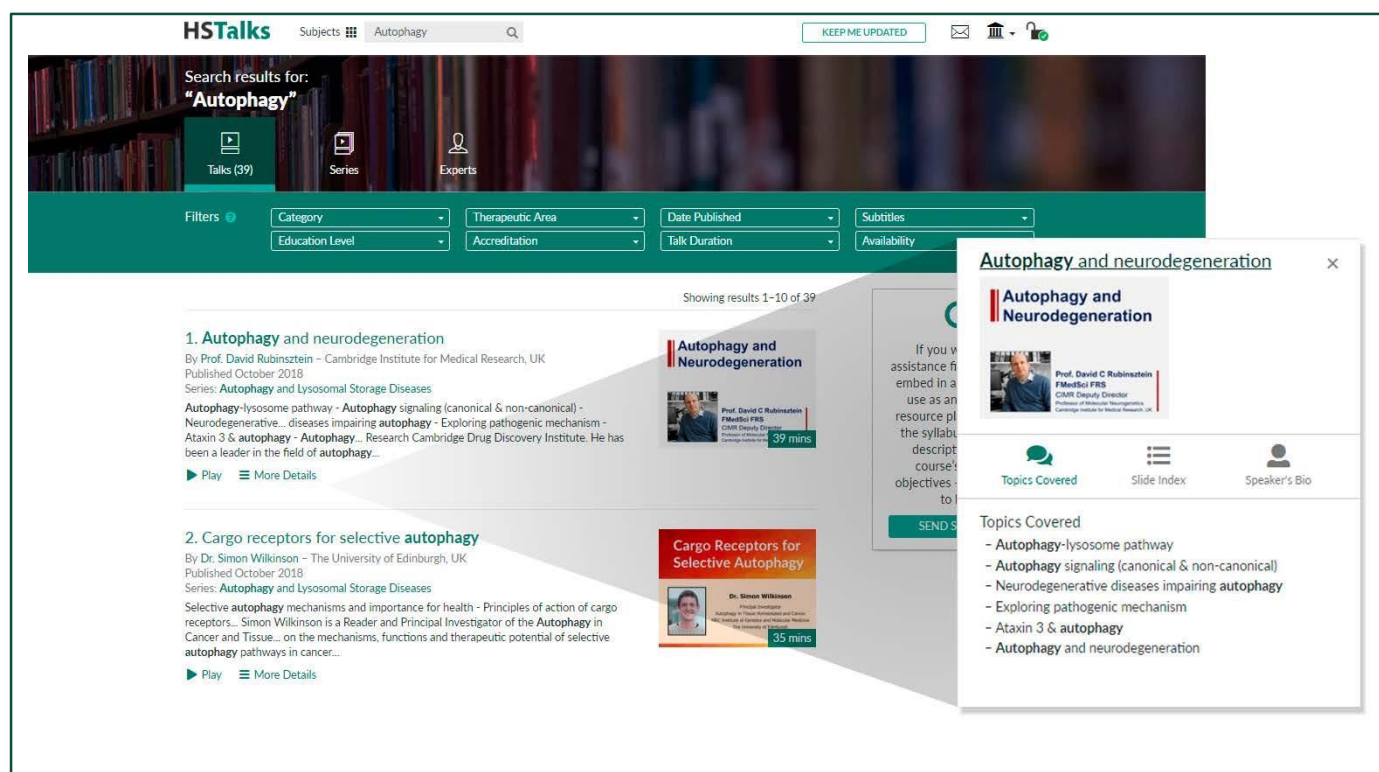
HSTalks Subjects Autophagy

KEEP ME UPDATED

Search results for:
"Autophagy"

Talks (39)
Series
Experts

Filters
Category
Therapeutic Area
Date Published
Subtitles
Education Level
Accreditation
Talk Duration
Availability

Showing results 1–10 of 39

1. Autophagy and neurodegeneration
By Prof. David Rubinsztein – Cambridge Institute for Medical Research, UK
Published October 2018
Series: Autophagy and Lysosomal Storage Diseases
Autophagy-lysosome pathway - Autophagy signaling (canonical & non-canonical) - Neurodegenerative... diseases impairing autophagy - Exploring pathogenic mechanism - Ataxin 3 & autophagy - Autophagy... Research Cambridge Drug Discovery Institute. He has been a leader in the field of autophagy...
Play
More Details

Autophagy and Neurodegeneration
Prof. David C Rubinsztein
FMedSci FRS
CIMR Deputy Director
39 mins

2. Cargo receptors for selective autophagy
By Dr. Simon Wilkinson – The University of Edinburgh, UK
Published October 2018
Series: Autophagy and Lysosomal Storage Diseases
Selective autophagy mechanisms and importance for health - Principles of action of cargo receptors... Simon Wilkinson is a Reader and Principal Investigator of the Autophagy in Cancer and Tissue... on the mechanisms, functions and therapeutic potential of selective autophagy pathways in cancer...
Play
More Details

Cargo Receptors for Selective Autophagy
Dr. Simon Wilkinson
35 mins

If you w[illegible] assistance f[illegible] embed in a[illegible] use as an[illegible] resource pl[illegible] the syllabu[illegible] descript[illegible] course's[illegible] objectives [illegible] to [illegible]
SEND S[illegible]

Autophagy and neurodegeneration
×
Autophagy and Neurodegeneration
Prof. David C Rubinsztein
FMedSci FRS
CIMR Deputy Director
Professor of Molecular Neurogenetics
Cambridge Institute for Medical Research, UK

Topics Covered
Slide Index
Speaker's Bio

Topics Covered
– Autophagy-lysosome pathway
– Autophagy signaling (canonical & non-canonical)
– Neurodegenerative diseases impairing autophagy
– Exploring pathogenic mechanism
– Ataxin 3 & autophagy
– Autophagy and neurodegeneration